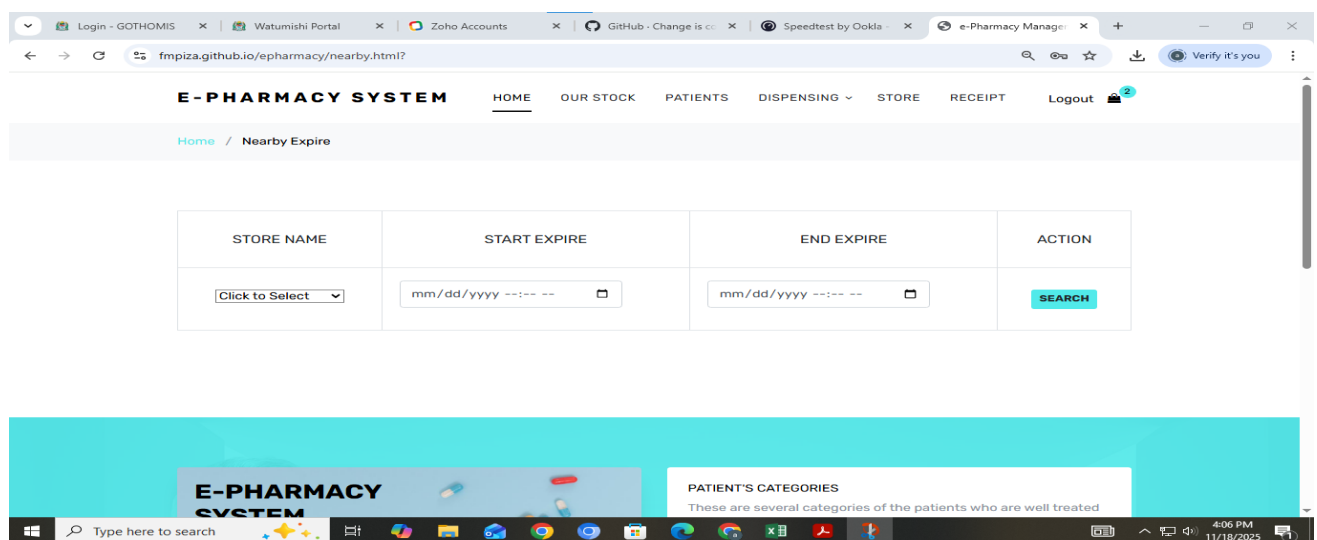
Login - GOTHOMIS
Watumishi Portal
Zoho Accounts
GitHub - Change is co
Speedtest by Ookla
e-Pharmacy Manager

fmpiza.github.io/epharmacy/nearby.html?

Verify it's you

E-PHARMACY SYSTEM
HOME
OUR STOCK
PATIENTS
DISPENSING
STORE
RECEIPT
Logout
2

Home / Nearby Expire

| STORE NAME | START EXPIRE | END EXPIRE | ACTION |
|---|---|---|---|
| Click to Select | mm/dd/yyyy --:-- -- | mm/dd/yyyy --:-- -- | SEARCH |

E-PHARMACY SYSTEM

PATIENT'S CATEGORIES
These are several categories of the patients who are well treated

Type here to search
4:06 PM
11/18/2025